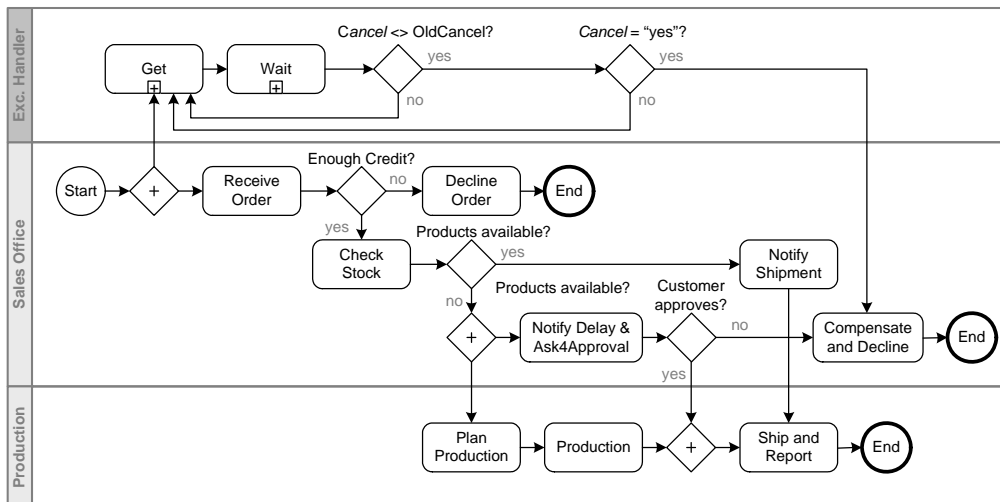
Exc. Handler

Get

Wait

Cancel <> OldCancel?

yes

no

Cancel = "yes"?

yes

no

Sales Office

Start

+

Receive Order

Enough Credit?

no

Decline Order

End

yes

Check Stock

Products available?

yes

Notify Shipment

no

Products available?

+

Notify Delay & Ask4Approval

Customer approves?

no

Compensate and Decline

End

yes

Production

Plan Production

Production

+

Ship and Report

End